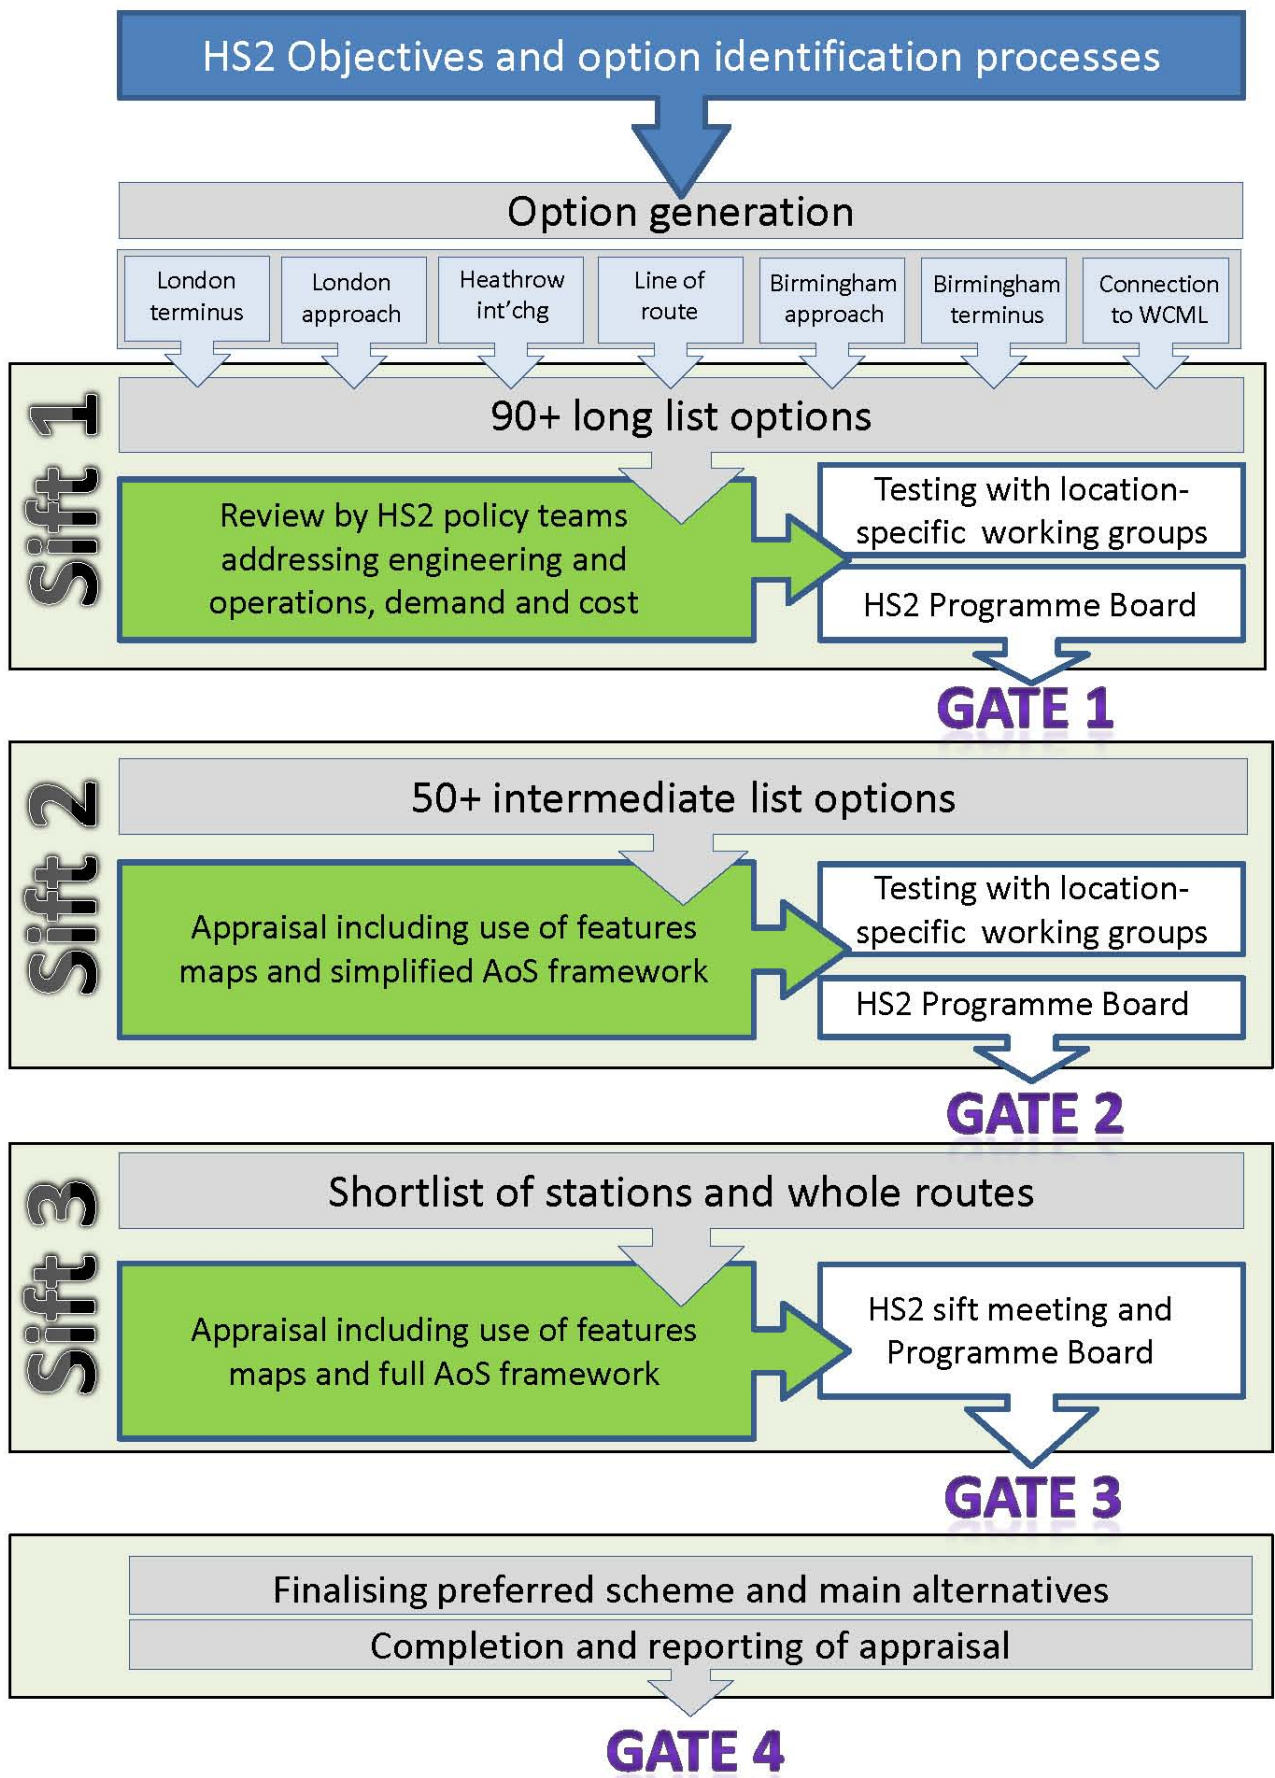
HS2 Objectives and option identification processes

Option generation

London terminus

London approach

Heathrow int'chg

Line of route

Birmingham approach

Birmingham terminus

Connection to WCML

Sift 1

90+ long list options

Review by HS2 policy teams addressing engineering and operations, demand and cost

Testing with location-specific working groups

HS2 Programme Board

GATE 1

Sift 2

50+ intermediate list options

Appraisal including use of features maps and simplified AoS framework

Testing with location-specific working groups

HS2 Programme Board

GATE 2

Sift 3

Shortlist of stations and whole routes

Appraisal including use of features maps and full AoS framework

HS2 sift meeting and Programme Board

GATE 3

Finalising preferred scheme and main alternatives

Completion and reporting of appraisal

GATE 4